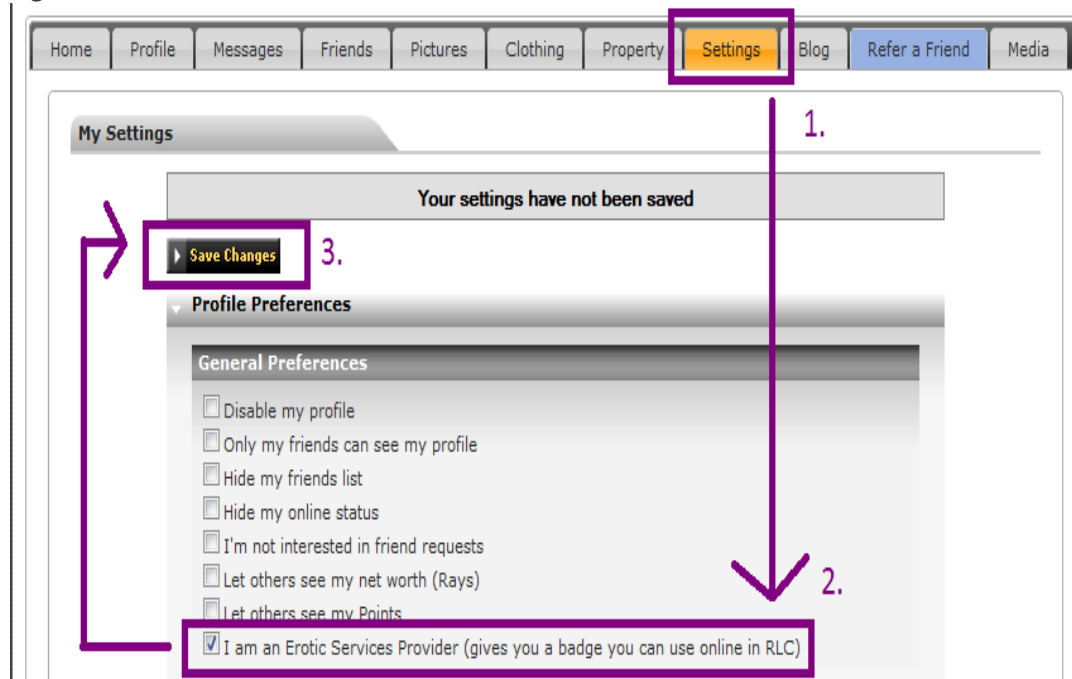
Home Profile Messages Friends Pictures Clothing Property Settings Blog Refer a Friend Media

1.

My Settings

Your settings have not been saved

Save Changes 3.

Profile Preferences

General Preferences

Disable my profile
Only my friends can see my profile
Hide my friends list
Hide my online status
I'm not interested in friend requests
Let others see my net worth (Rays)
Let others see my Points

2.

I am an Erotic Services Provider (gives you a badge you can use online in RLC)